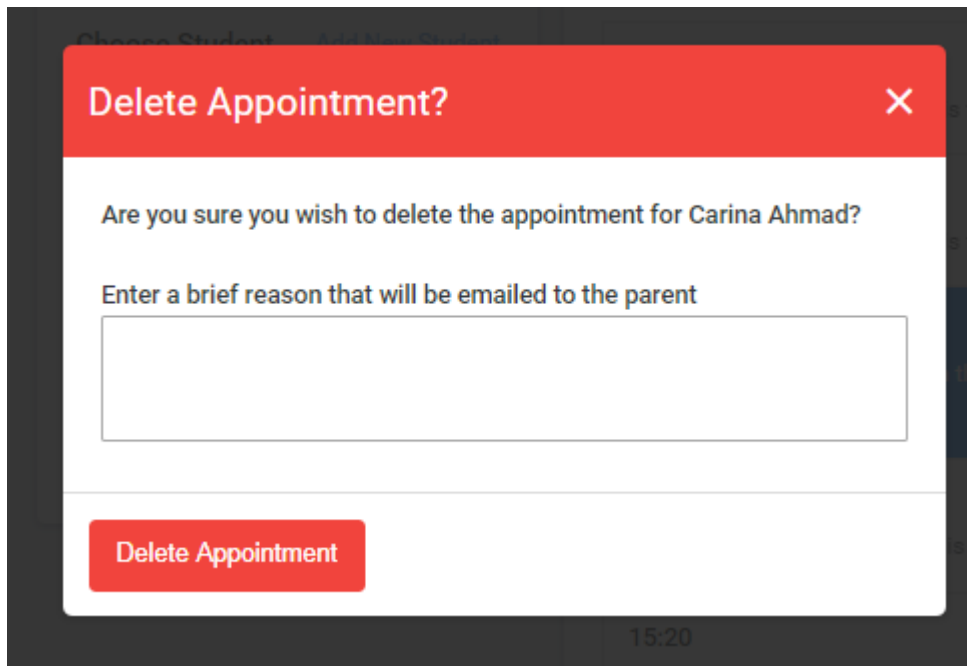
Choose Student   Add New Student

Delete Appointment?

×

Are you sure you wish to delete the appointment for Carina Ahmad?

Enter a brief reason that will be emailed to the parent

Delete Appointment

15:20